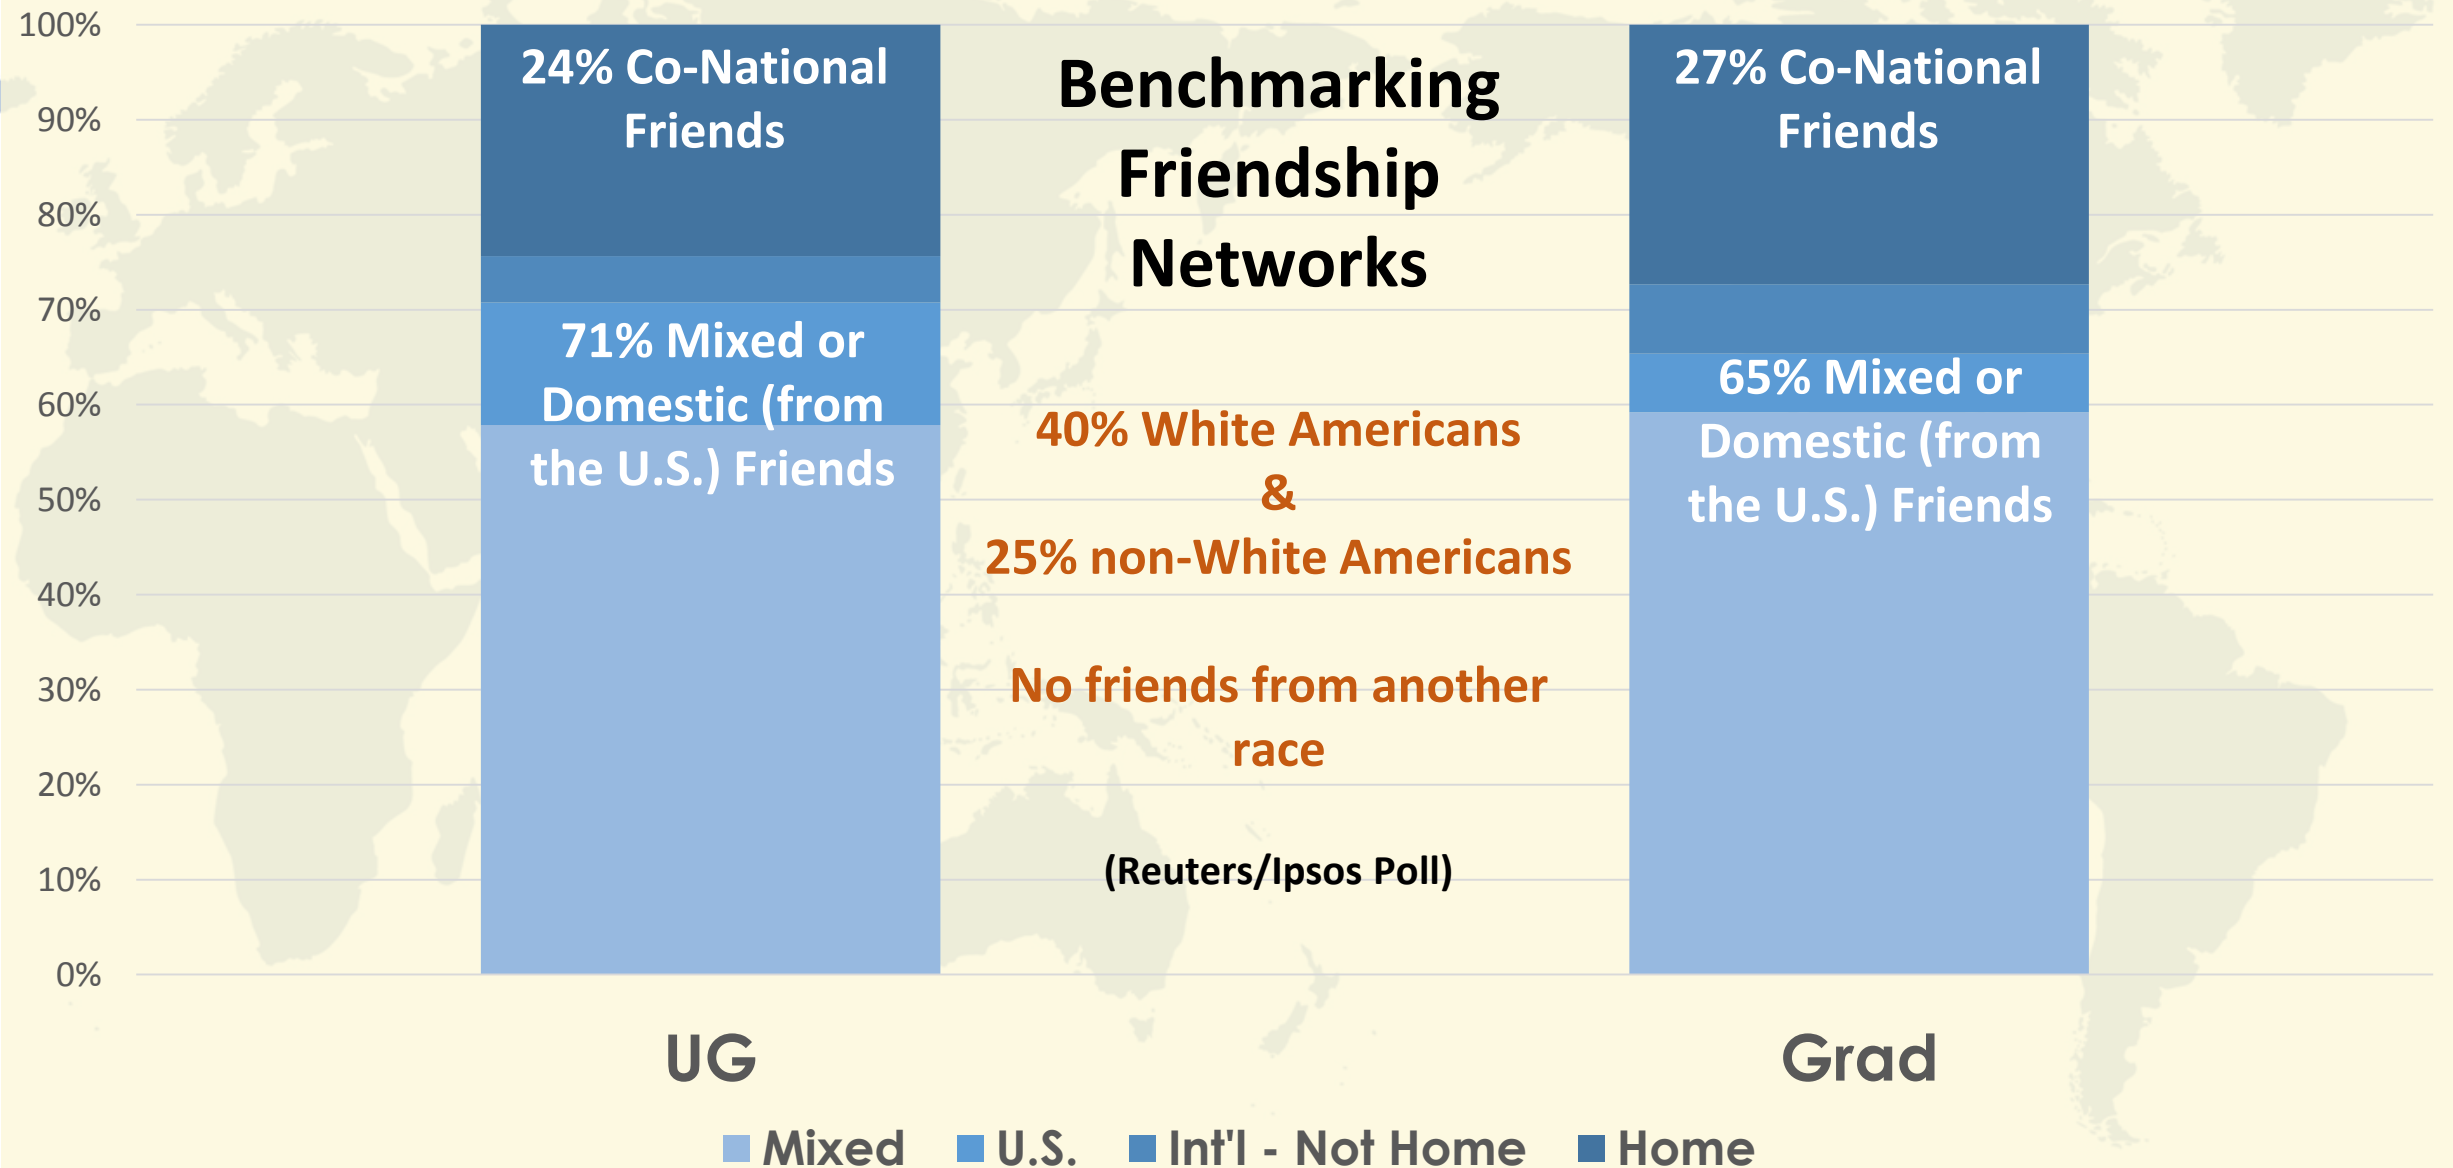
100%
90%
80%
70%
60%
50%
40%
30%
20%
10%
0%

24% Co-National Friends

71% Mixed or Domestic (from the U.S.) Friends

Benchmarking Friendship Networks

40% White Americans
&
25% non-White Americans

No friends from another race

(Reuters/Ipsos Poll)

27% Co-National Friends

65% Mixed or Domestic (from the U.S.) Friends

UG

Grad

Mixed U.S. Int'l - Not Home Home